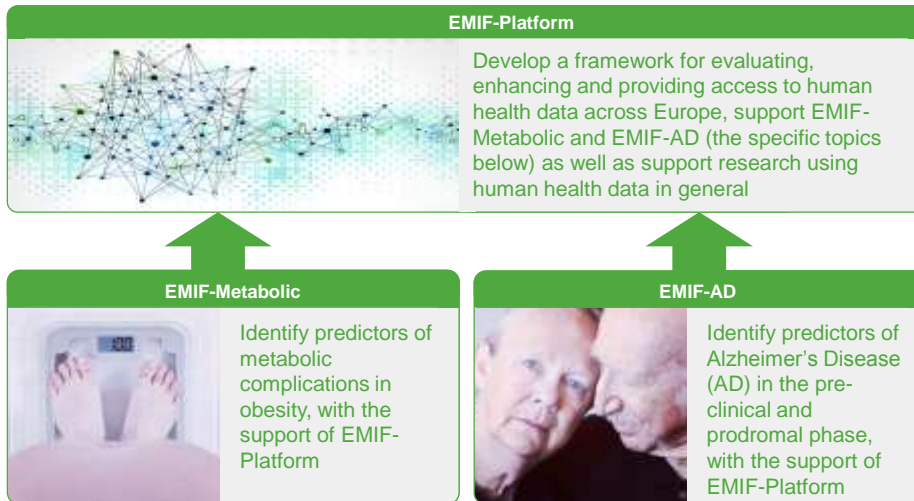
EMIF-Platform

Develop a framework for evaluating, enhancing and providing access to human health data across Europe, support EMIF-Metabolic and EMIF-AD (the specific topics below) as well as support research using human health data in general

EMIF-Metabolic

Identify predictors of metabolic complications in obesity, with the support of EMIF-Platform

EMIF-AD

Identify predictors of Alzheimer's Disease (AD) in the pre-clinical and prodromal phase, with the support of EMIF-Platform